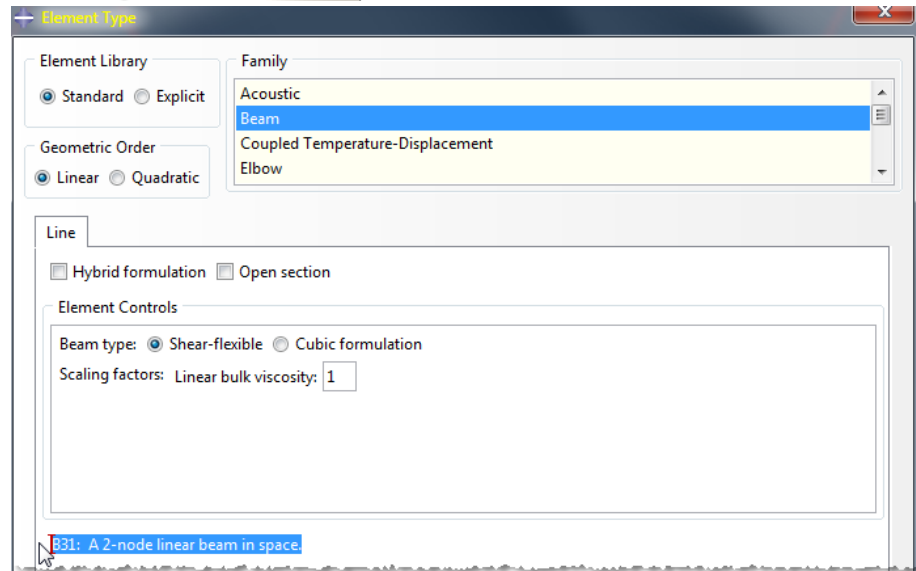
Element Type

Element Library
Standard Explicit

Family
Acoustic
Beam
Coupled Temperature-Displacement
Elbow

Geometric Order
Linear Quadratic

Line

Hybrid formulation Open section

Element Controls

Beam type: Shear-flexible Cubic formulation
Scaling factors: Linear bulk viscosity: 1

B31: A 2-node linear beam in space.